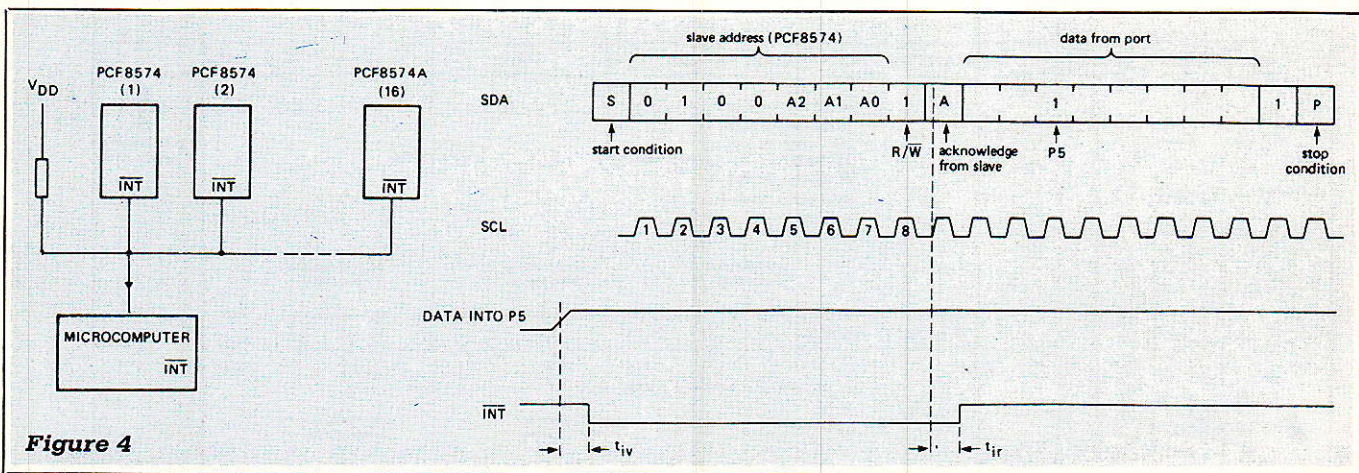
$V_{DD}$

PCF8574 (1)

$\overline{INT}$

PCF8574 (2)

$\overline{INT}$

PCF8574A (16)

$\overline{INT}$

MICROCOMPUTER

$\overline{INT}$

Figure 4

slave address (PCF8574)

data from port

SDA

| S | 0 | 1 | 0 | 0 | A2 | A1 | A0 | 1 | A | | | 1 | | | | | 1 | P |
|---|---|---|---|---|---|---|---|---|---|---|---|---|---|---|---|---|---|---|

start condition

$R/\overline{W}$

acknowledge from slave

P5

stop condition

SCL

1 2 3 4 5 6 7 8

DATA INTO P5

$\overline{INT}$

$t_{iv}$

$t_{ir}$